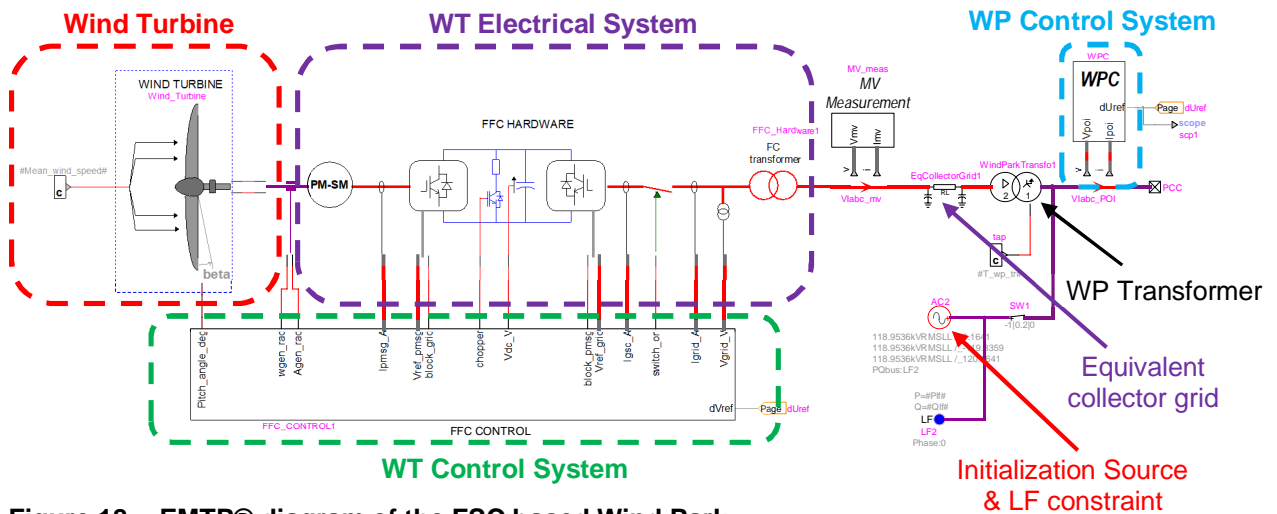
Wind Turbine

WT Electrical System

WP Control System

WIND TURBINE
Wind_Turbine

#Mean_wind_speed#

c

beta

PM-SM

FFC HARDWARE

FFC_Hardware1

FC transformer

MV_meas
MV Measurement

Vmv

Imv

Vlabc_mv

EqCollectorGrid1

RL

WindParkTransfo1

2

1

WPC
WPC

dUref

Page

dUref

scope
scp1

Vpoi

Ipoi

Vlabc_POI

PCC

tap

c

#T_wp_tr#

WP Transformer

AC2

SW1

-1|0.2|0

118.9536kVRMSLL /_-1641
118.9536kVRMSLL /_-119.8359
118.9536kVRMSLL /_120.1641
PQbus:LF2

P=#Pl#
Q=#Ql#

LF
LF2
Phase:0

Equivalent collector grid

Initialization Source & LF constraint

Pitch_angle_deg

wgen_rad

Agen_rad

Ipmsg_A

Vref_pmsg

block_grid

chopper

Vdc_V

block_pmsg

Vref_grid

Igsc_A

switch_on

Igrid_A

Vgrid_V

dVref

Page

dUref

FFC_CONTROL1

FFC CONTROL

WT Control System

Figure 18 – EMTP® diagram of the FSC based Wind Park